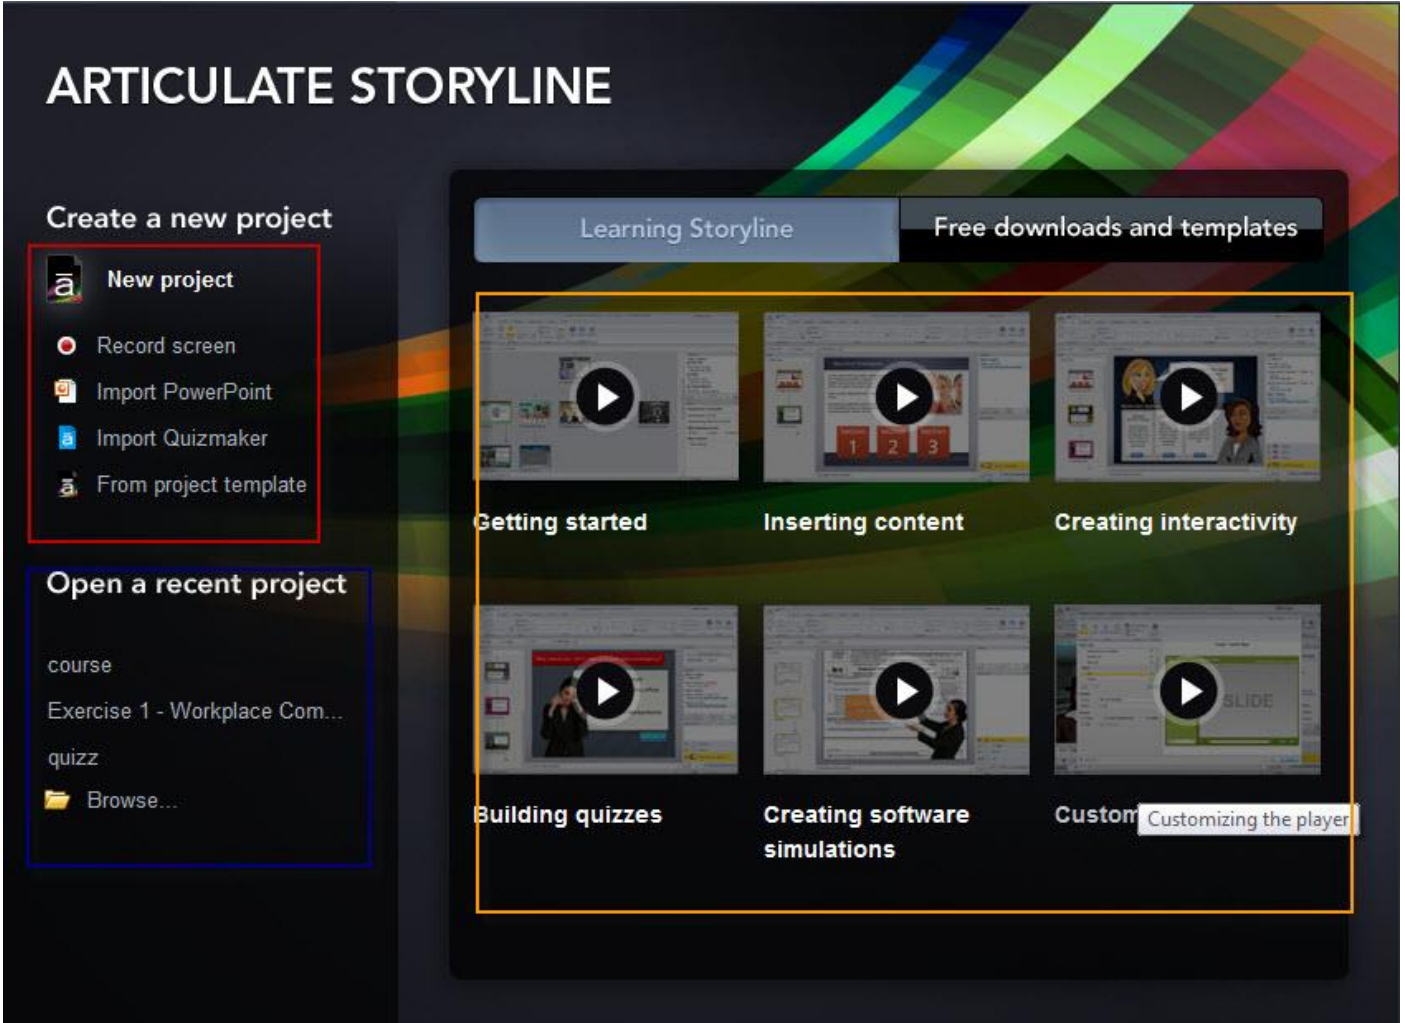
ARTICULATE STORYLINE

Create a new project

New project

Record screen

Import PowerPoint

Import Quizmaker

From project template

Open a recent project

course

Exercise 1 - Workplace Com...

quizz

Browse...

Learning Storyline

Free downloads and templates

1 2 3

SLIDE

Getting started

Inserting content

Creating interactivity

Building quizzes

Creating software simulations

Custom

Customizing the player